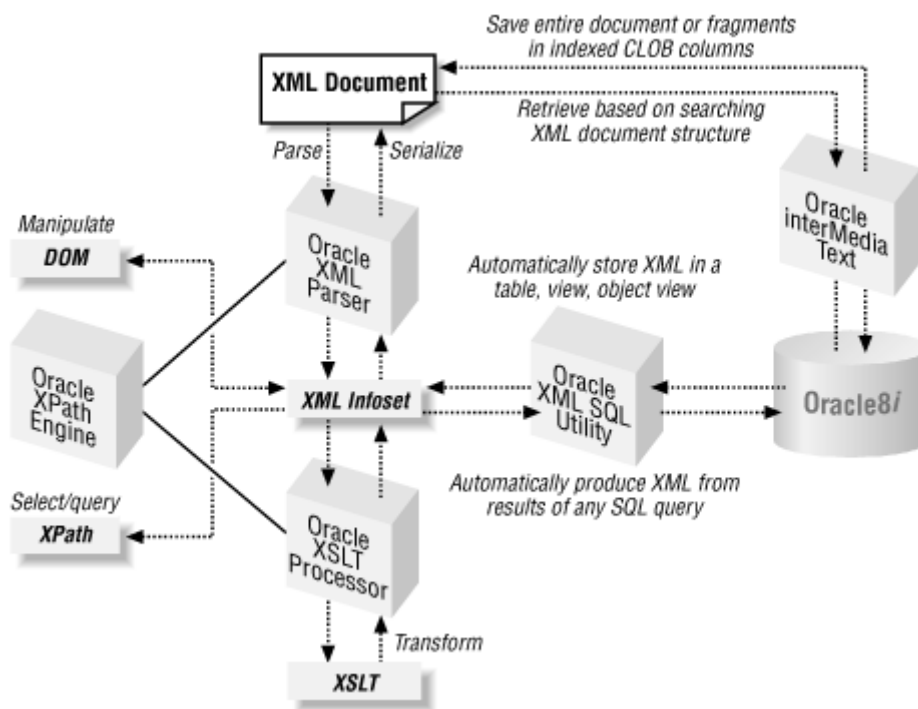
Save entire document or fragments in indexed CLOB columns

XML Document

Retrieve based on searching XML document structure

Parse

Serialize

Manipulate

DOM

Oracle XML Parser

Oracle interMedia Text

Automatically store XML in a table, view, object view

Oracle XPath Engine

XML Infoset

Oracle XML SQL Utility

Oracle8*i*

Automatically produce XML from results of any SQL query

Select/query

XPath

Oracle XSLT Processor

Transform

XSLT